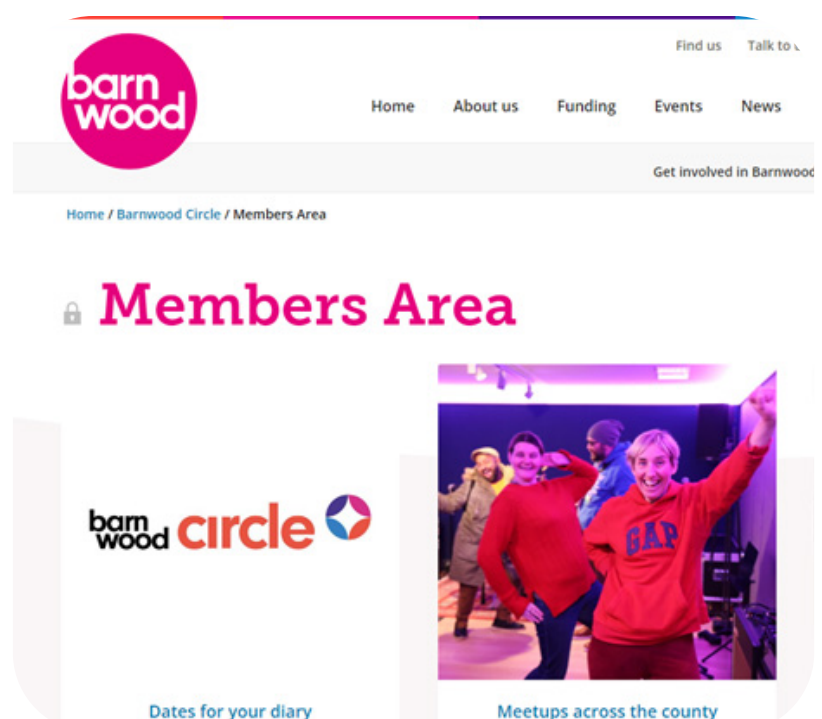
barn wood

Find us Talk to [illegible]

Home About us Funding Events News

Get involved in Barnwood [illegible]

Home / Barnwood Circle / Members Area

Members Area

barn wood circle

GAP

Dates for your diary

Meetups across the county